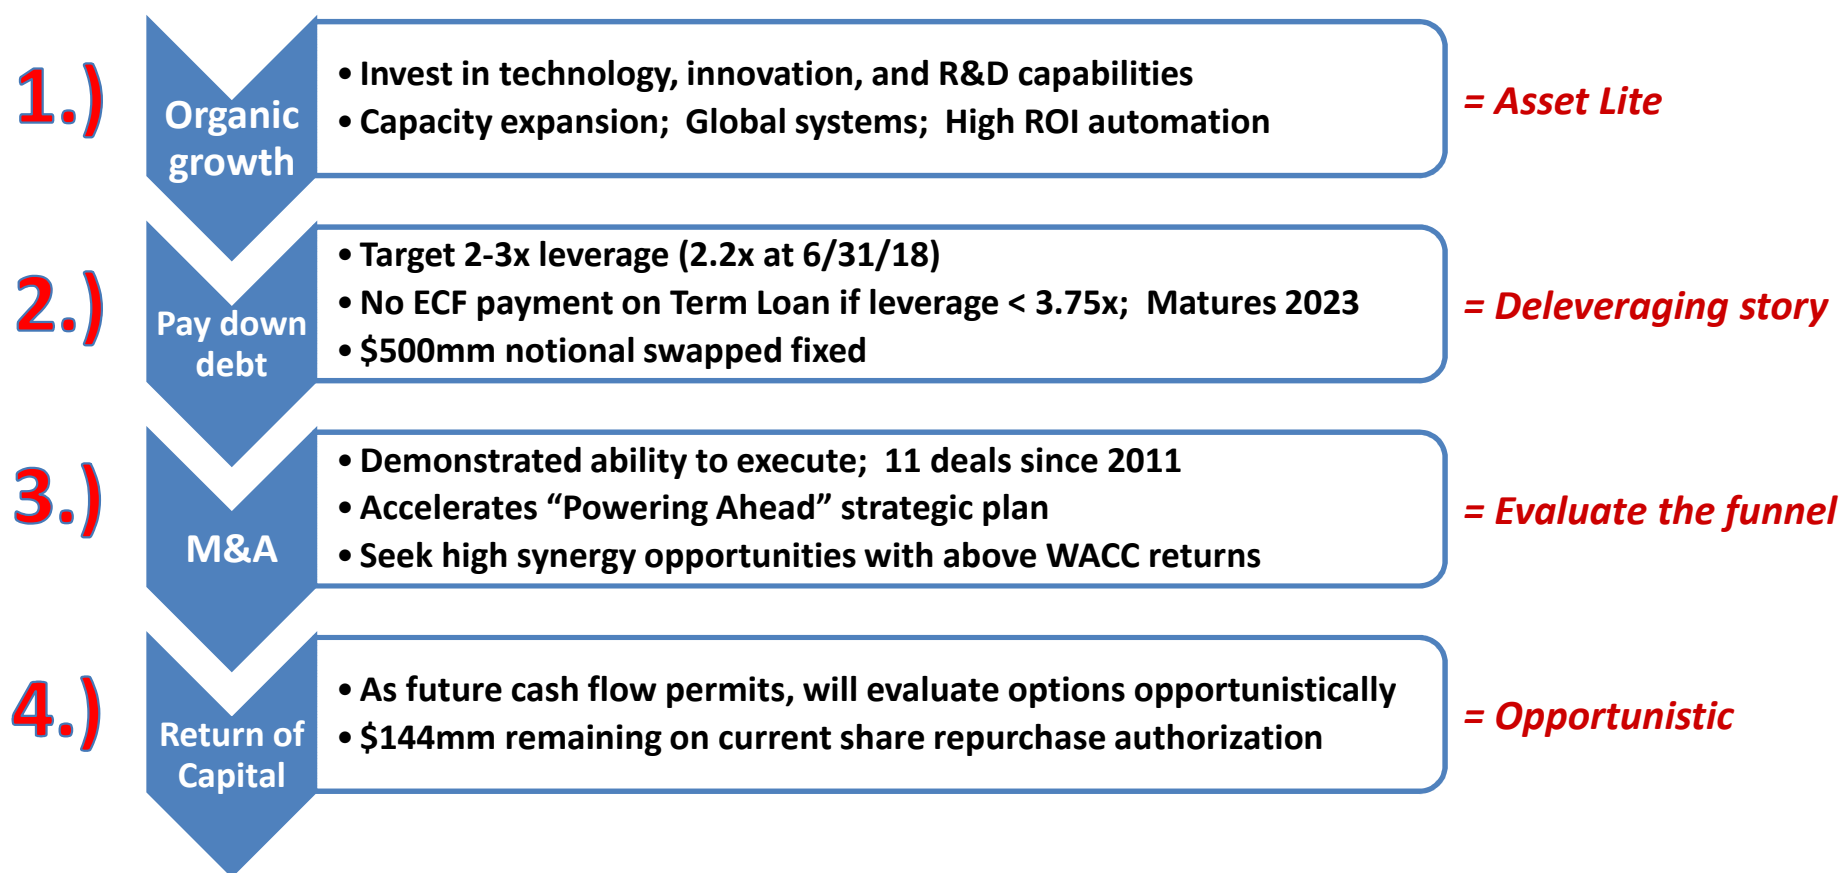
1.)

Organic growth

• Invest in technology, innovation, and R&D capabilities
• Capacity expansion; Global systems; High ROI automation

= Asset Lite

2.)

Pay down debt

• Target 2-3x leverage (2.2x at 6/31/18)
• No ECF payment on Term Loan if leverage < 3.75x; Matures 2023
• $500mm notional swapped fixed

= Deleveraging story

3.)

M&A

• Demonstrated ability to execute; 11 deals since 2011
• Accelerates “Powering Ahead” strategic plan
• Seek high synergy opportunities with above WACC returns

= Evaluate the funnel

4.)

Return of Capital

• As future cash flow permits, will evaluate options opportunistically
• $144mm remaining on current share repurchase authorization

= Opportunistic